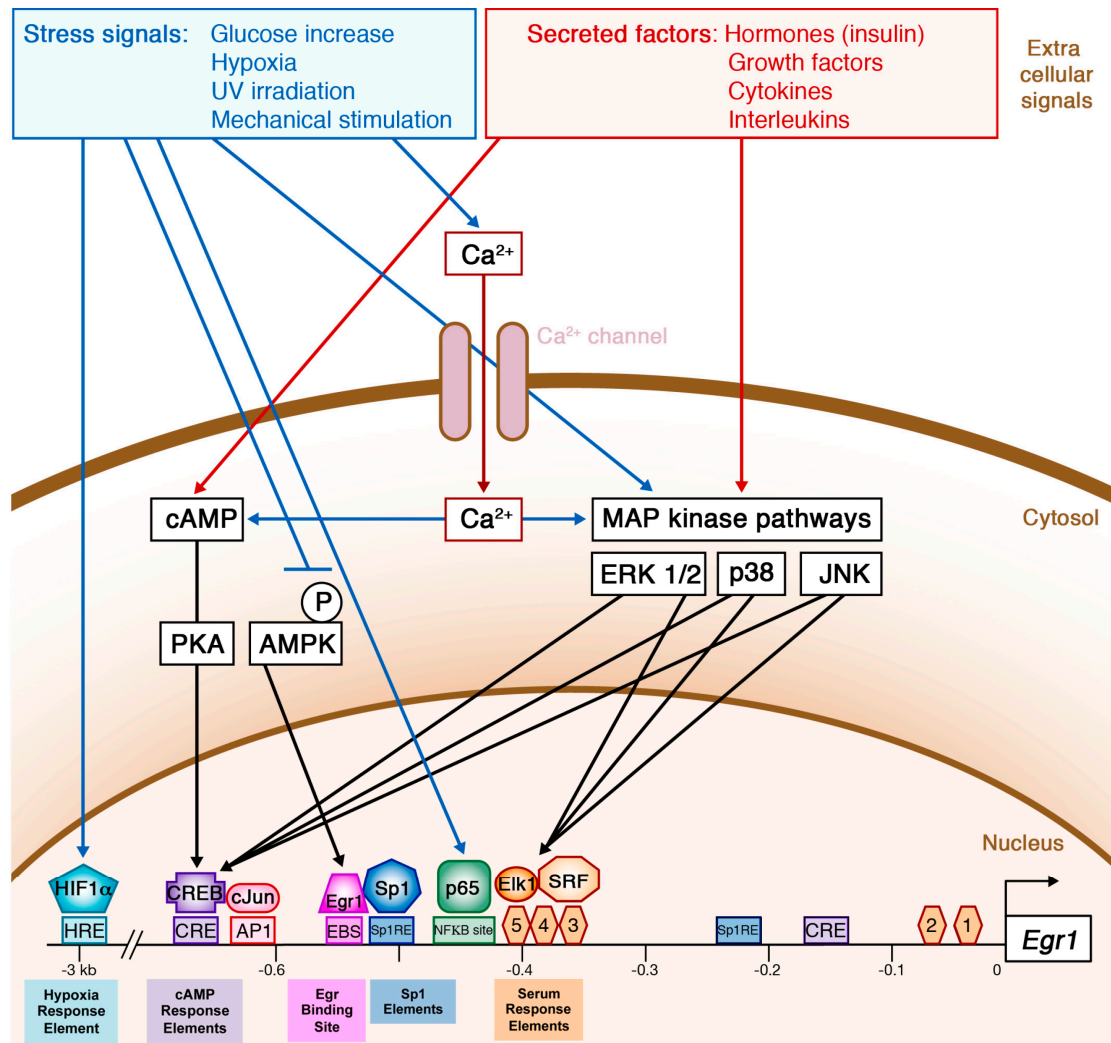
Stress signals: Glucose increase
Hypoxia
UV irradiation
Mechanical stimulation

Secreted factors: Hormones (insulin)
Growth factors
Cytokines
Interleukins

Extra cellular signals

$Ca^{2+}$

$Ca^{2+}$ channel

Cytosol

cAMP

$Ca^{2+}$

MAP kinase pathways

ERK 1/2

p38

JNK

P

PKA

AMPK

Nucleus

HIF1α

CREB

cJun

Egr1

Sp1

p65

Elk1

SRF

HRE

CRE

AP1

EBS

Sp1RE

NFKB site

5

4

3

Sp1RE

CRE

2

1

Egr1

-3 kb

-0.6

-0.5

-0.4

-0.3

-0.2

-0.1

0

Hypoxia Response Element

cAMP Response Elements

Egr Binding Site

Sp1 Elements

Serum Response Elements